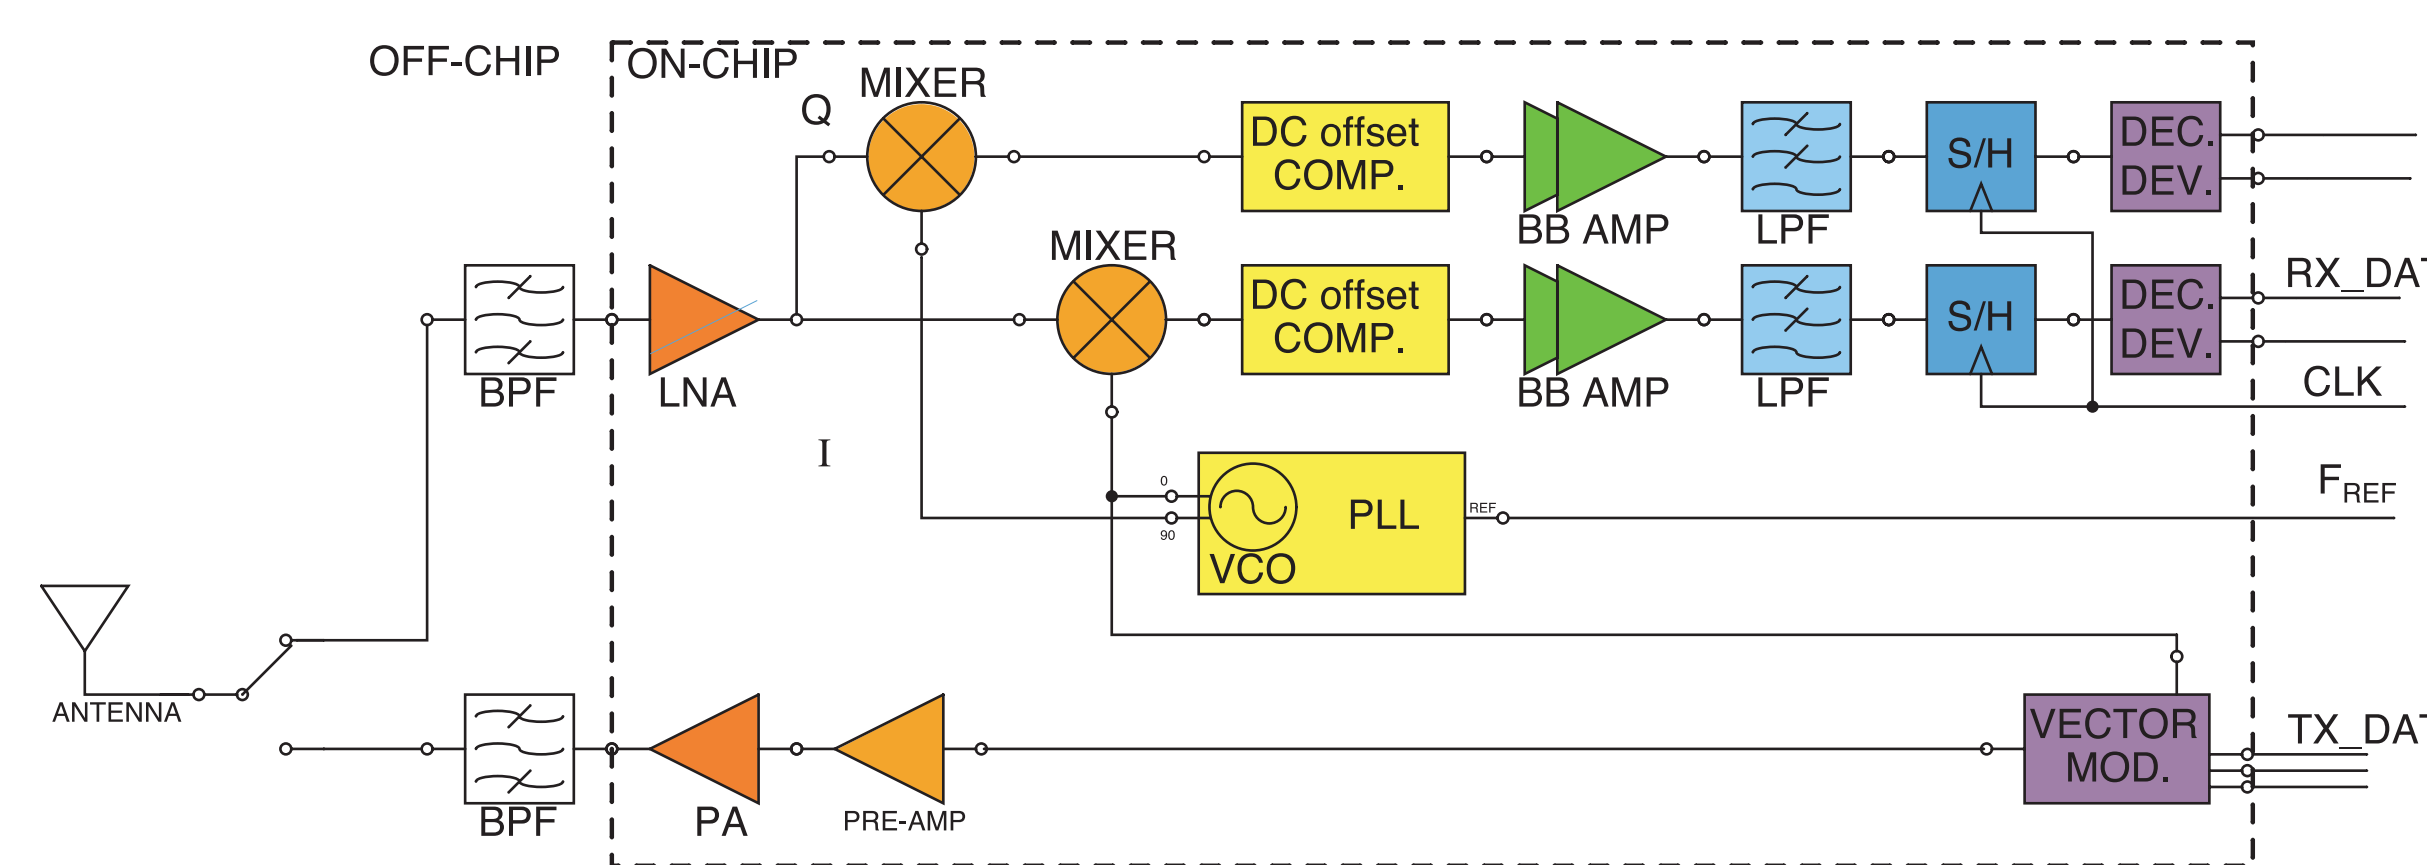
OFF-CHIP

ON-CHIP

Q

MIXER

DC offset COMP.

BB AMP

LPF

S/H

DEC. DEV.

MIXER

DC offset COMP.

BB AMP

LPF

S/H

DEC. DEV.

RX_DA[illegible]

CLK

BPF

LNA

I

0

90

PLL

VCO

REF

$F_{REF}$

ANTENNA

VECTOR MOD.

TX_DA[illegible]

BPF

PA

PRE-AMP